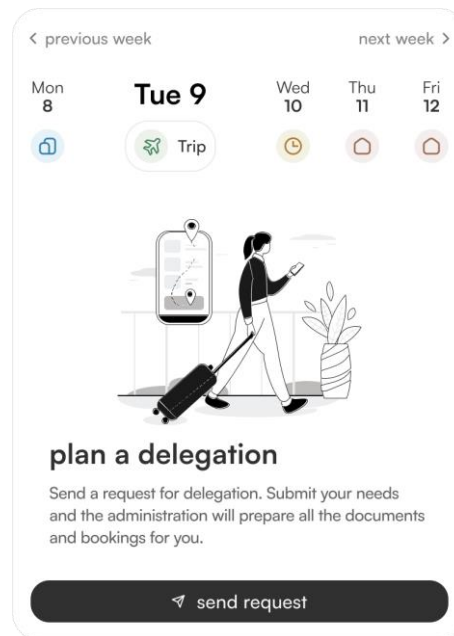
< previous week

next week >

Mon
8

Tue 9

Trip

Wed
10

Thu
11

Fri
12

plan a delegation

Send a request for delegation. Submit your needs and the administration will prepare all the documents and bookings for you.

send request